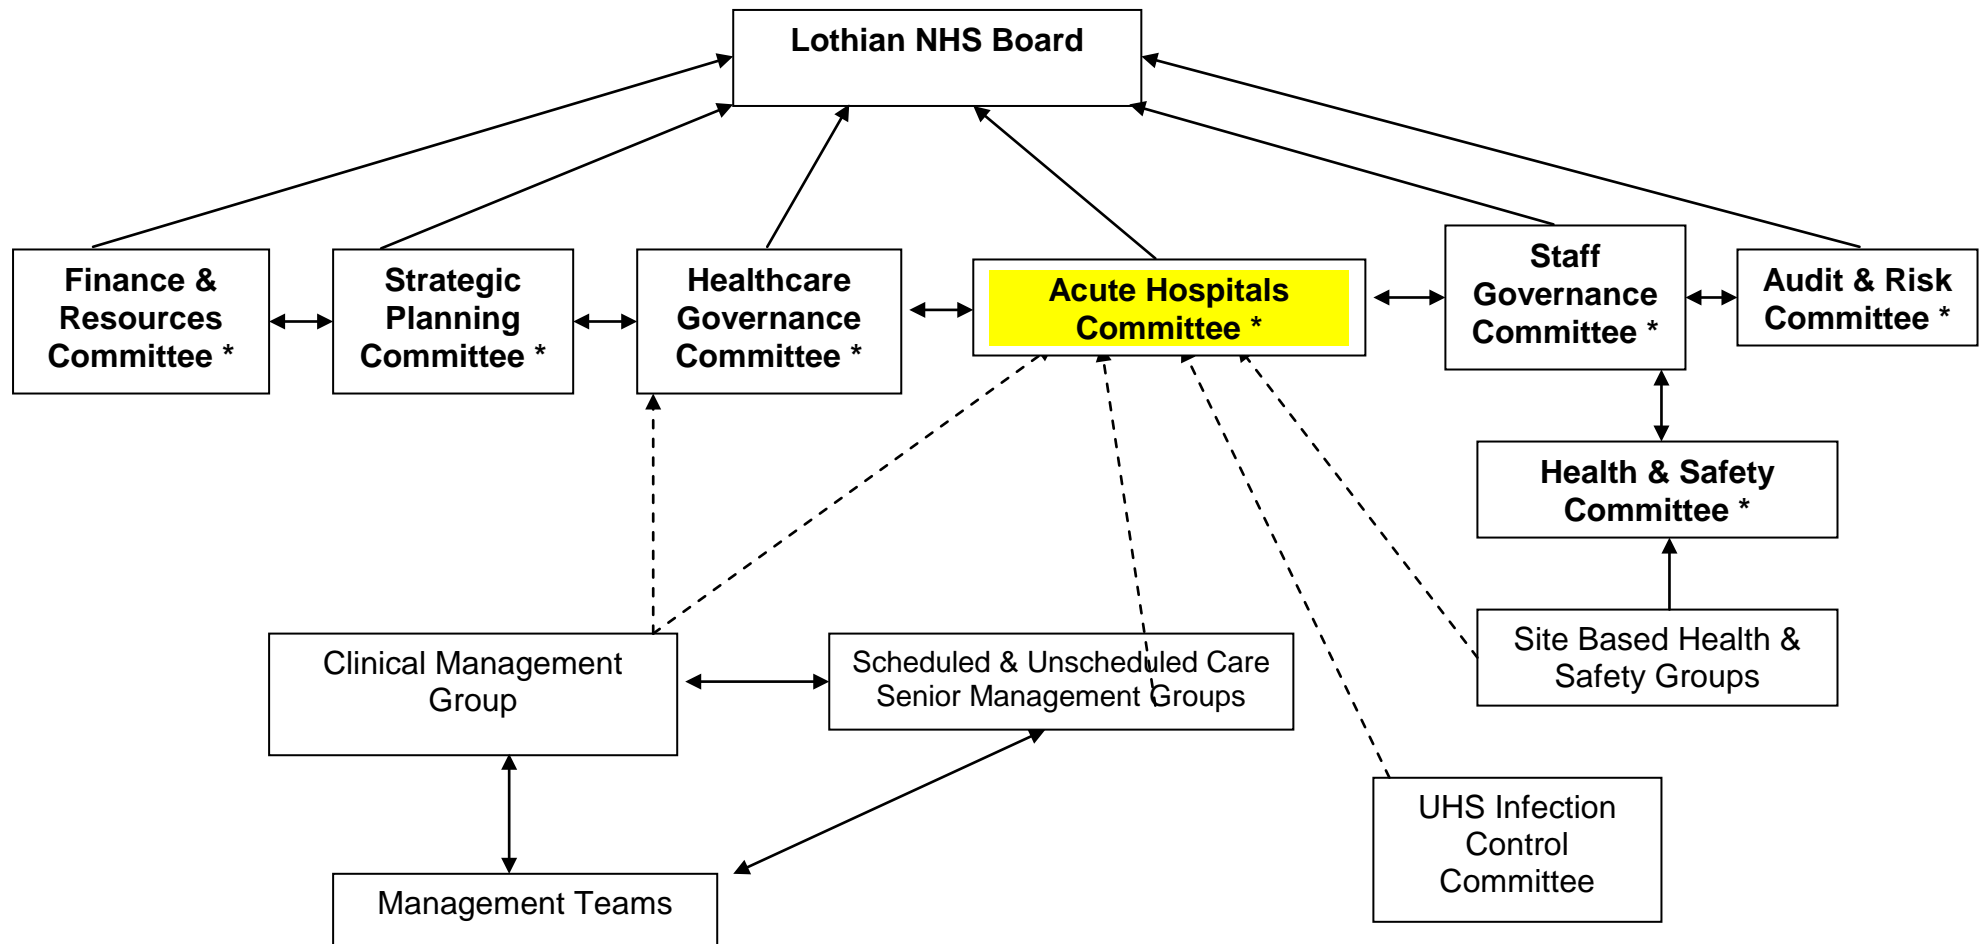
Lothian NHS Board

Finance & Resources Committee *

Strategic Planning Committee *

Healthcare Governance Committee *

Acute Hospitals Committee *

Staff Governance Committee *

Audit & Risk Committee *

Health & Safety Committee *

Site Based Health & Safety Groups

Clinical Management Group

Scheduled & Unscheduled Care Senior Management Groups

UHS Infection Control Committee

Management Teams